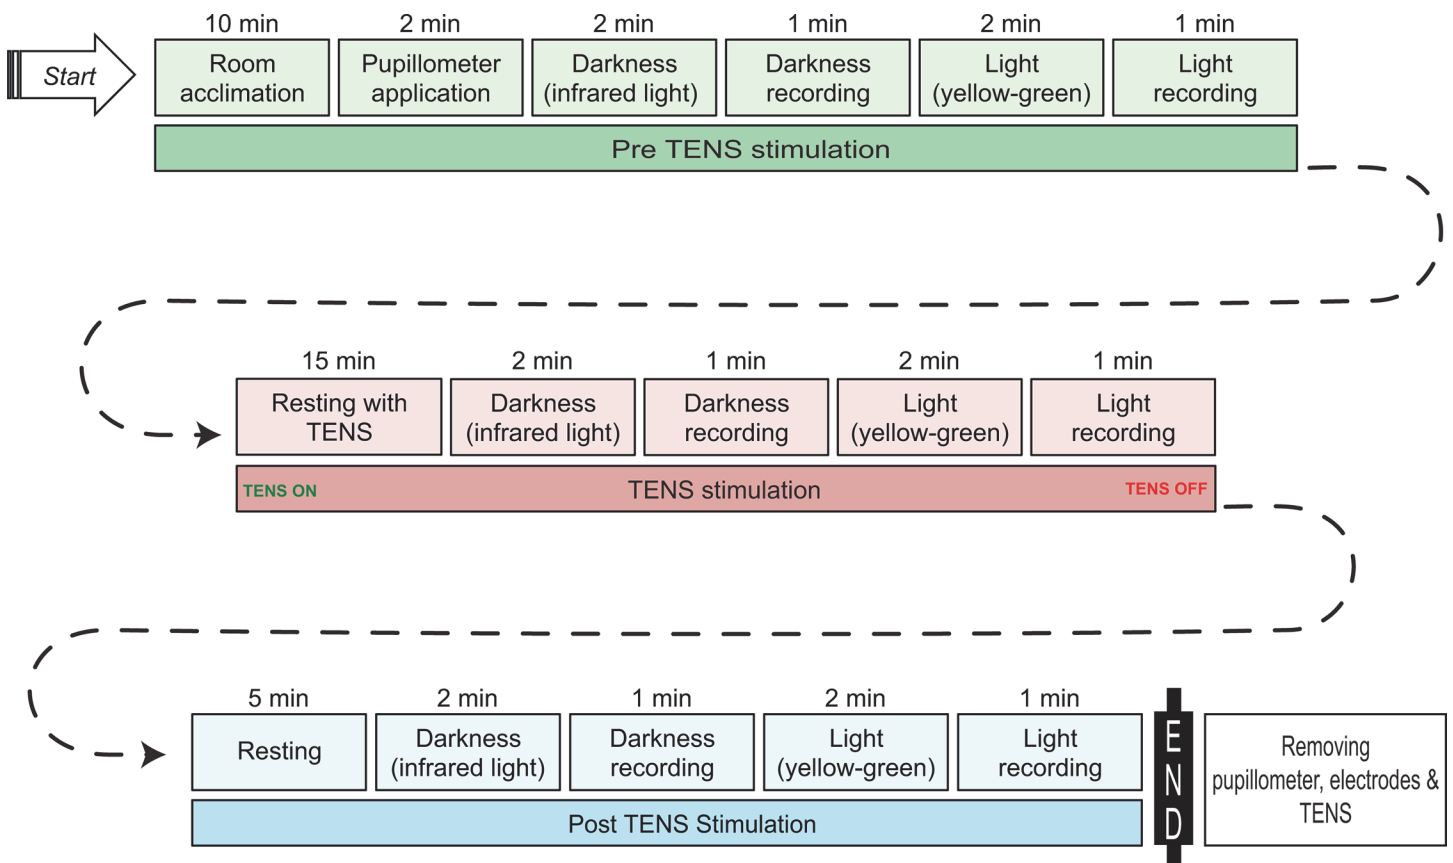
Start

10 min
Room acclimation

2 min
Pupillometer application

2 min
Darkness (infrared light)

1 min
Darkness recording

2 min
Light (yellow-green)

1 min
Light recording

Pre TENS stimulation

15 min
Resting with TENS

2 min
Darkness (infrared light)

1 min
Darkness recording

2 min
Light (yellow-green)

1 min
Light recording

TENS ON
TENS stimulation
TENS OFF

5 min
Resting

2 min
Darkness (infrared light)

1 min
Darkness recording

2 min
Light (yellow-green)

1 min
Light recording

Post TENS Stimulation

END

Removing pupillometer, electrodes & TENS